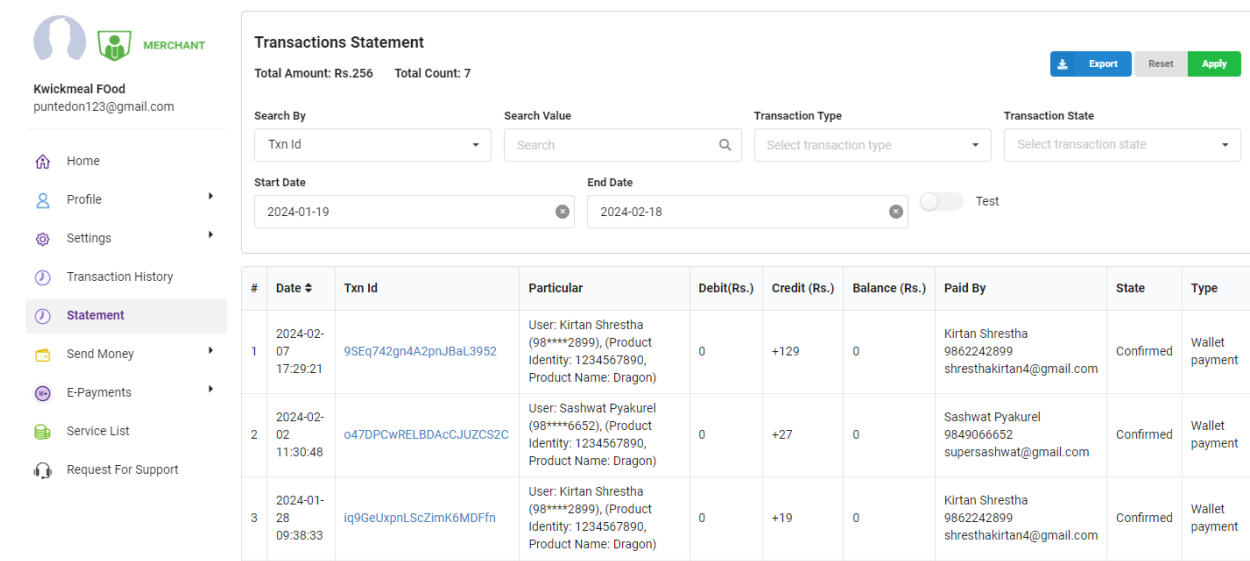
MERCHANT

Kwickmeal FOod
puntedon123@gmail.com

Home
Profile
Settings
Transaction History
Statement
Send Money
E-Payments
Service List
Request For Support

Transactions Statement
Total Amount: Rs.256 Total Count: 7

Export Reset Apply

Search By
Txn Id

Search Value
Search

Transaction Type
Select transaction type

Transaction State
Select transaction state

Start Date
2024-01-19

End Date
2024-02-18

Test

| # | Date | Txn Id | Particular | Debit(Rs.) | Credit (Rs.) | Balance (Rs.) | Paid By | State | Type |
|---|---|---|---|---|---|---|---|---|---|
| 1 | 2024-02-07 17:29:21 | 9SEq742gn4A2pnJBaL3952 | User: Kirtan Shrestha (98****2899), (Product Identity: 1234567890, Product Name: Dragon) | 0 | +129 | 0 | Kirtan Shrestha 9862242899 shresthakirtan4@gmail.com | Confirmed | Wallet payment |
| 2 | 2024-02-02 11:30:48 | o47DPCwRELBDAcCJUZCS2C | User: Sashwat Pyakurel (98****6652), (Product Identity: 1234567890, Product Name: Dragon) | 0 | +27 | 0 | Sashwat Pyakurel 9849066652 supersashwat@gmail.com | Confirmed | Wallet payment |
| 3 | 2024-01-28 09:38:33 | iq9GeUxpnLScZimK6MDFfn | User: Kirtan Shrestha (98****2899), (Product Identity: 1234567890, Product Name: Dragon) | 0 | +19 | 0 | Kirtan Shrestha 9862242899 shresthakirtan4@gmail.com | Confirmed | Wallet payment |